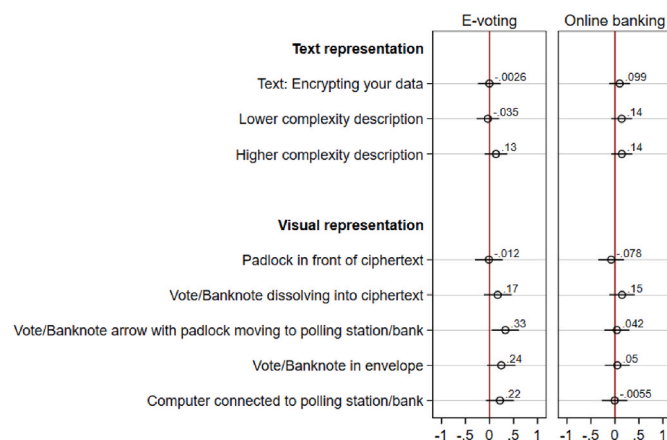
E-voting

Online banking

Text representation

Text: Encrypting your data

Lower complexity description

Higher complexity description

Visual representation

Padlock in front of ciphertext

Vote/Banknote dissolving into ciphertext

Vote/Banknote arrow with padlock moving to polling station/bank

Vote/Banknote in envelope

Computer connected to polling station/bank

-.0026
-.035
.13
-.012
.17
.33
.24
.22

.099
.14
.14
-.078
.15
.042
.05
-.0055

-1 -.5 0 .5 1

-1 -.5 0 .5 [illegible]